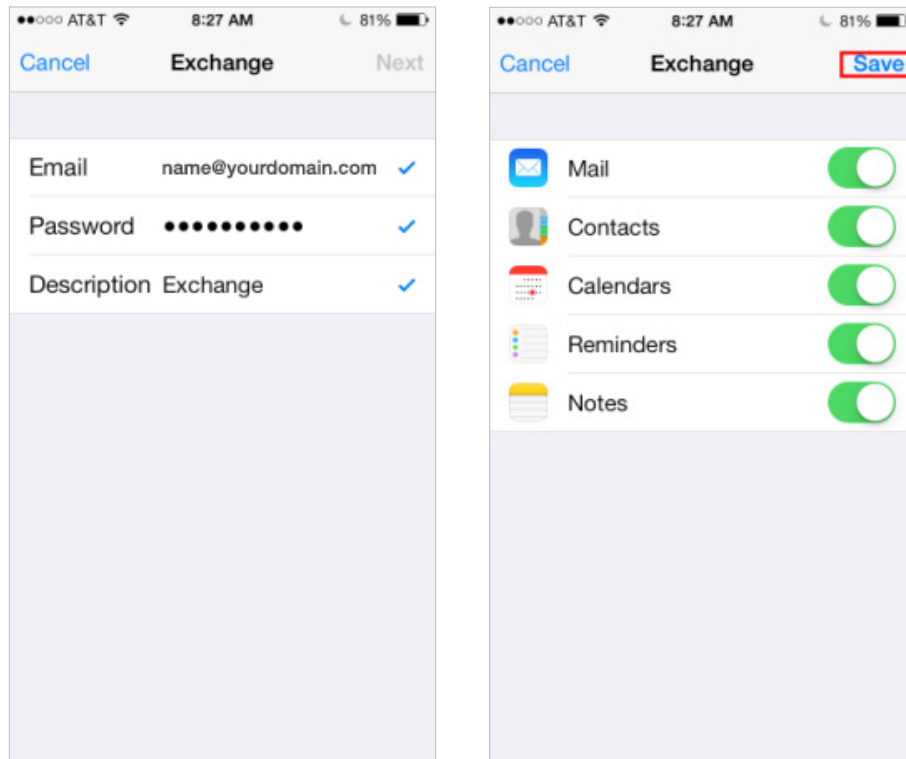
●●○○○ AT&T 8:27 AM 81%

Cancel Exchange Next

Email name@yourdomain.com ✓

Password ●●●●●●●●●●● ✓

Description Exchange ✓

●●○○○ AT&T 8:27 AM 81%

Cancel Exchange Save

Mail

Contacts

Calendars

Reminders

Notes